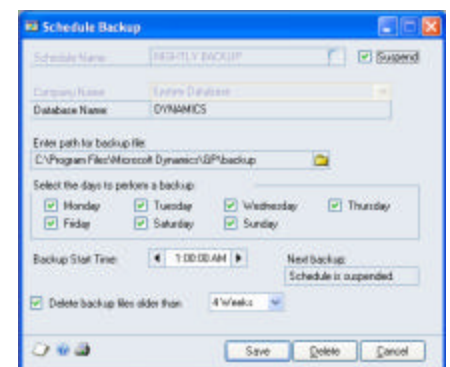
Schedule Backup

Schedule Name NIGHTLY BACKUP Suspend

Company Name System Database

Database Name DYNAMICS

Enter path for backup file:

C:\Program Files\Microsoft Dynamics\GP\backup

Select the days to perform a backup:

Monday Tuesday Wednesday Thursday

Friday Saturday Sunday

Backup Start Time 1:00:00 AM

Next backup: Schedule is suspended

Delete backup files older than: 4 Weeks

Save Delete Cancel